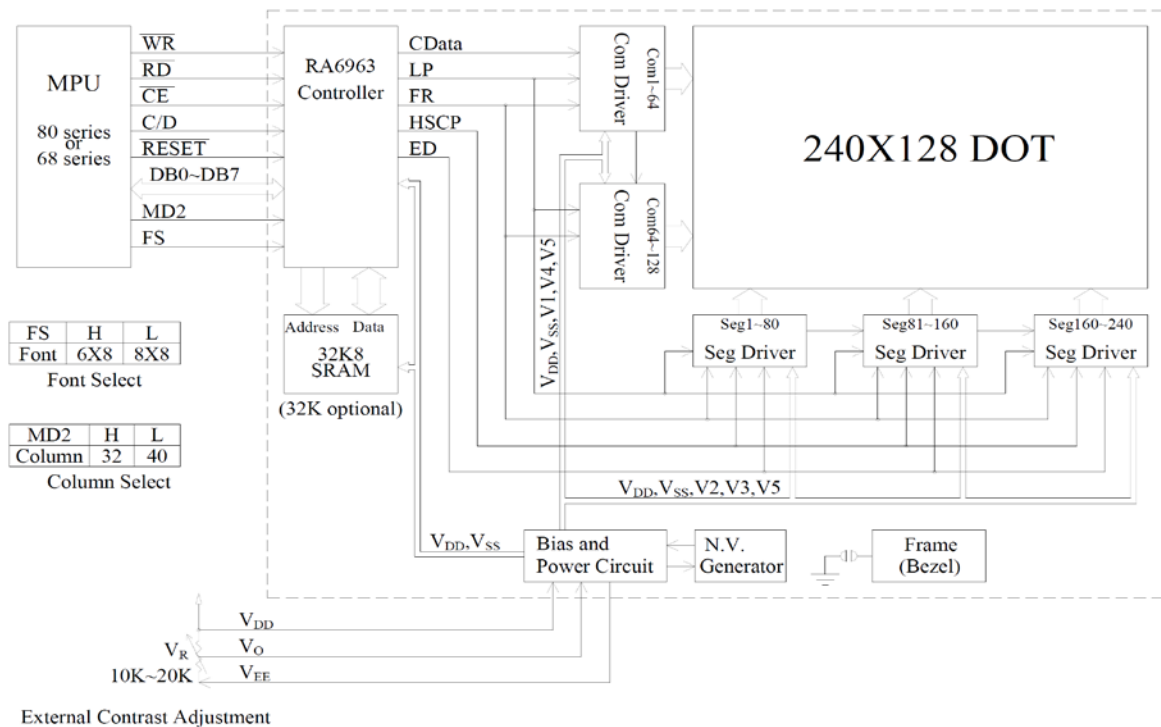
MPU

80 series or 68 series

$\overline{WR}$

$\overline{RD}$

$\overline{CE}$

C/D

$\overline{RESET}$

DB0~DB7

MD2

FS

RA6963 Controller

CData

LP

FR

HSCP

ED

Com Driver

Com1~64

Com Driver

Com64~128

240X128 DOT

$V_{DD}$,$V_{SS}$,V1,V4,V5

Address Data

32K8 SRAM

(32K optional)

Seg1~80

Seg Driver

Seg81~160

Seg Driver

Seg160~240

Seg Driver

| FS | H | L |
|---|---|---|
| Font | 6X8 | 8X8 |

Font Select

| MD2 | H | L |
|---|---|---|
| Column | 32 | 40 |

Column Select

$V_{DD}$,$V_{SS}$,V2,V3,V5

$V_{DD}$,$V_{SS}$

Bias and Power Circuit

N.V. Generator

Frame (Bezel)

$V_{DD}$

$V_R$

$V_O$

10K~20K

$V_{EE}$

External Contrast Adjustment